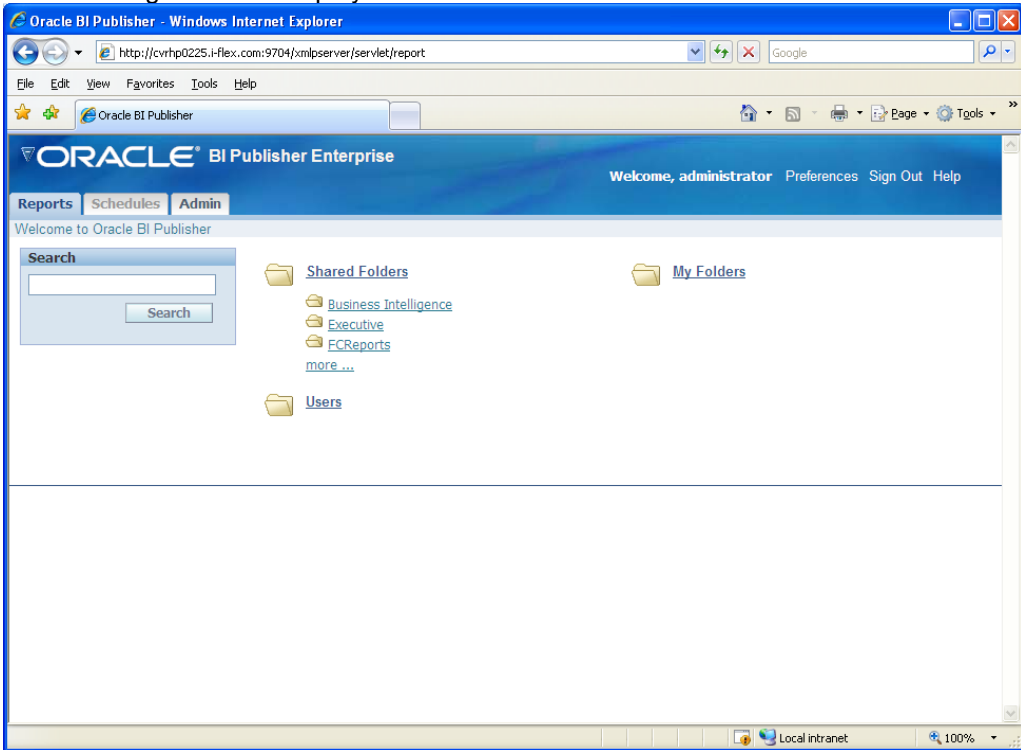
Oracle BI Publisher - Windows Internet Explorer

http://cvrhp0225.i-flex.com:9704/xmlpserver/servlet/report

Google

File Edit View Favorites Tools Help

Oracle BI Publisher

Page Tools

ORACLE BI Publisher Enterprise

Welcome, administrator Preferences Sign Out Help

Reports Schedules Admin

Welcome to Oracle BI Publisher

Search

Search

Shared Folders

Business Intelligence

Executive

FCReports

more ...

Users

My Folders

Local intranet

100%